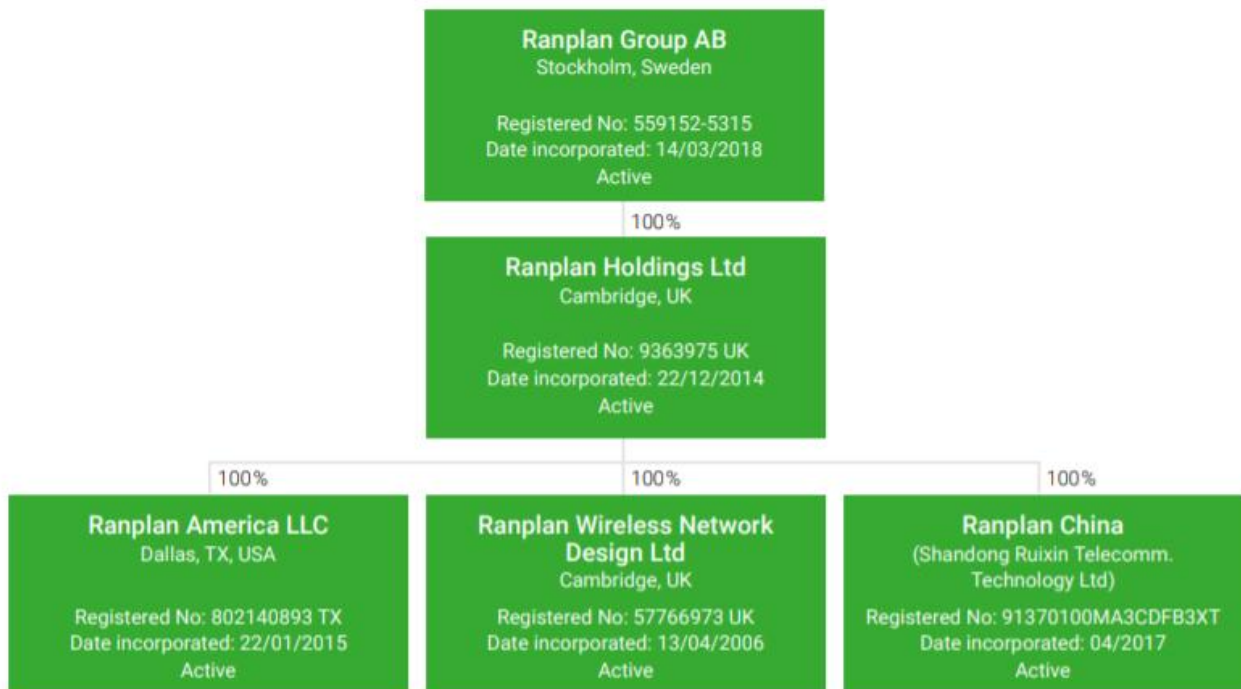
Ranplan Group AB
Stockholm, Sweden

Registered No: 559152-5315
Date incorporated: 14/03/2018
Active

100%

Ranplan Holdings Ltd
Cambridge, UK

Registered No: 9363975 UK
Date incorporated: 22/12/2014
Active

100%

Ranplan America LLC
Dallas, TX, USA

Registered No: 802140893 TX
Date incorporated: 22/01/2015
Active

100%

Ranplan Wireless Network Design Ltd
Cambridge, UK

Registered No: 57766973 UK
Date incorporated: 13/04/2006
Active

100%

Ranplan China
(Shandong Ruixin Telecomm. Technology Ltd)

Registered No: 91370100MA3CDFB3XT
Date incorporated: 04/2017
Active